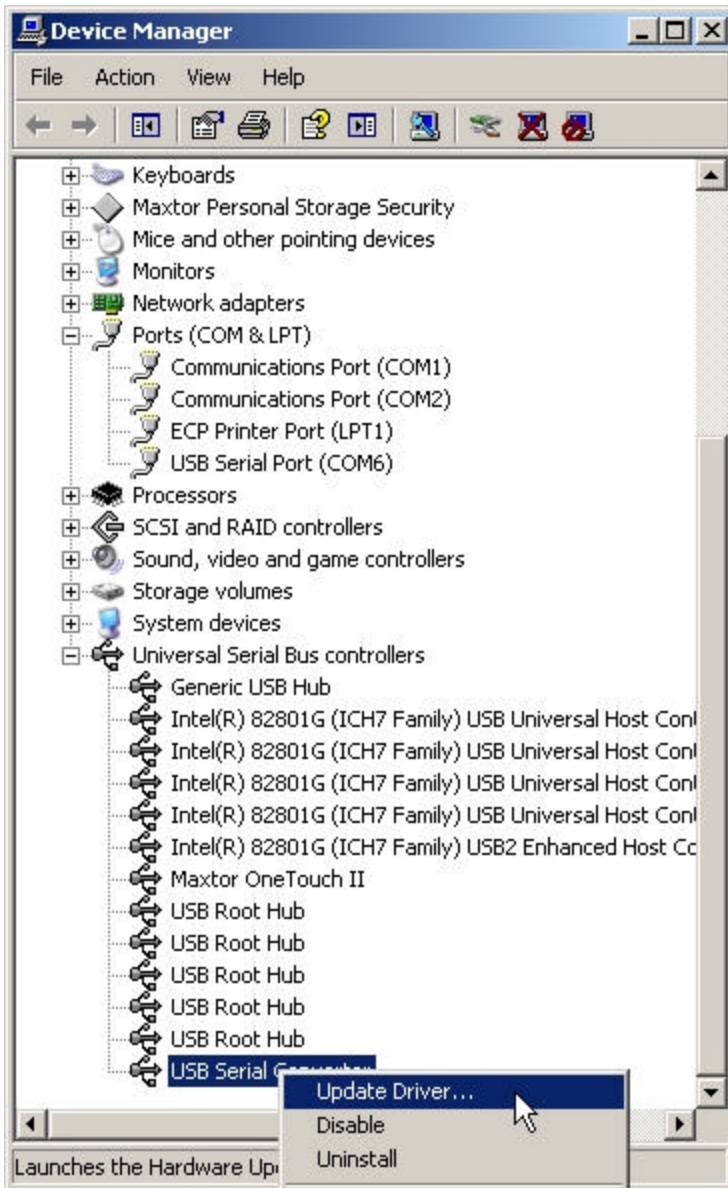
Device Manager

File Action View Help

Keyboards
Maxtor Personal Storage Security
Mice and other pointing devices
Monitors
Network adapters
Ports (COM & LPT)
Communications Port (COM1)
Communications Port (COM2)
ECP Printer Port (LPT1)
USB Serial Port (COM6)
Processors
SCSI and RAID controllers
Sound, video and game controllers
Storage volumes
System devices
Universal Serial Bus controllers
Generic USB Hub
Intel(R) 82801G (ICH7 Family) USB Universal Host Con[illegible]
Intel(R) 82801G (ICH7 Family) USB Universal Host Con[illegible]
Intel(R) 82801G (ICH7 Family) USB Universal Host Con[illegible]
Intel(R) 82801G (ICH7 Family) USB Universal Host Con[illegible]
Intel(R) 82801G (ICH7 Family) USB2 Enhanced Host Co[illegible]
Maxtor OneTouch II
USB Root Hub
USB Root Hub
USB Root Hub
USB Root Hub
USB Root Hub
USB Serial C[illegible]

Update Driver...
Disable
Uninstall

Launches the Hardware Up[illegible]